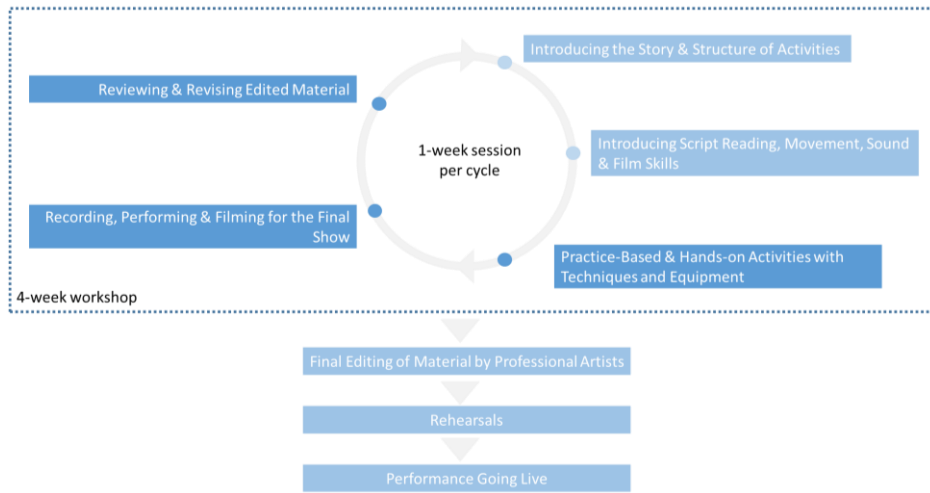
Introducing the Story & Structure of Activities

Reviewing & Revising Edited Material

1-week session per cycle

Introducing Script Reading, Movement, Sound & Film Skills

Recording, Performing & Filming for the Final Show

Practice-Based & Hands-on Activities with Techniques and Equipment

4-week workshop

Final Editing of Material by Professional Artists

Rehearsals

Performance Going Live